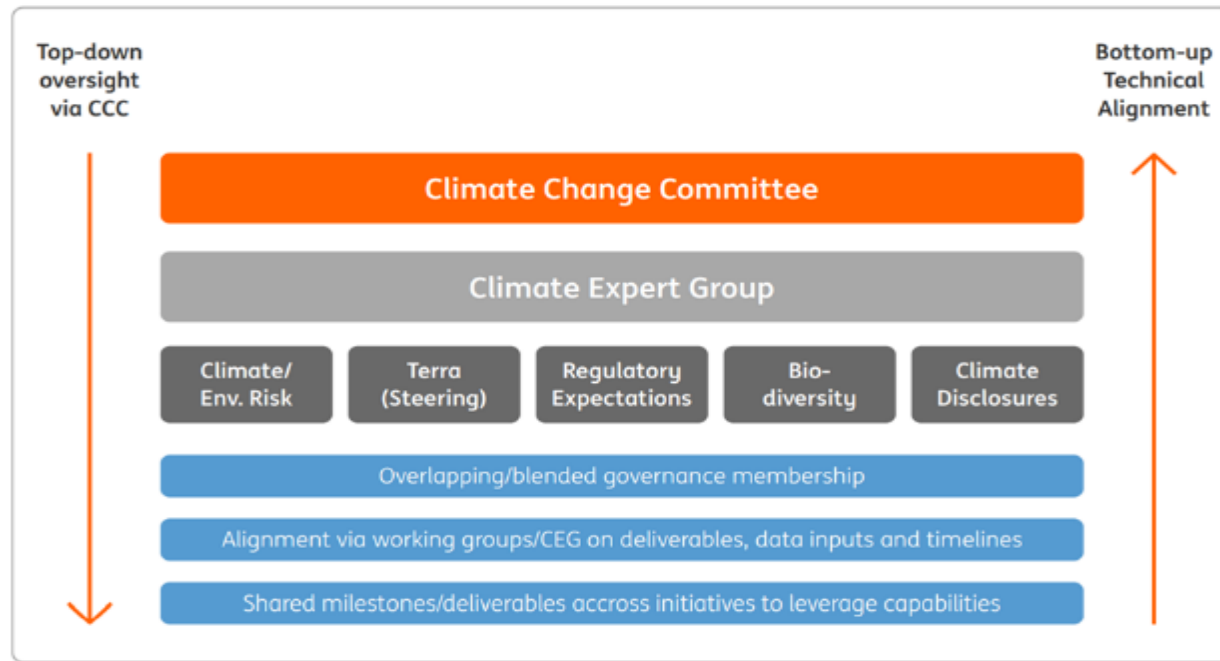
Top-down oversight via CCC

Bottom-up Technical Alignment

Climate Change Committee

Climate Expert Group

Climate/ Env. Risk

Terra (Steering)

Regulatory Expectations

Bio-diversity

Climate Disclosures

Overlapping/blended governance membership

Alignment via working groups/CEG on deliverables, data inputs and timelines

Shared milestones/deliverables accross initiatives to leverage capabilities